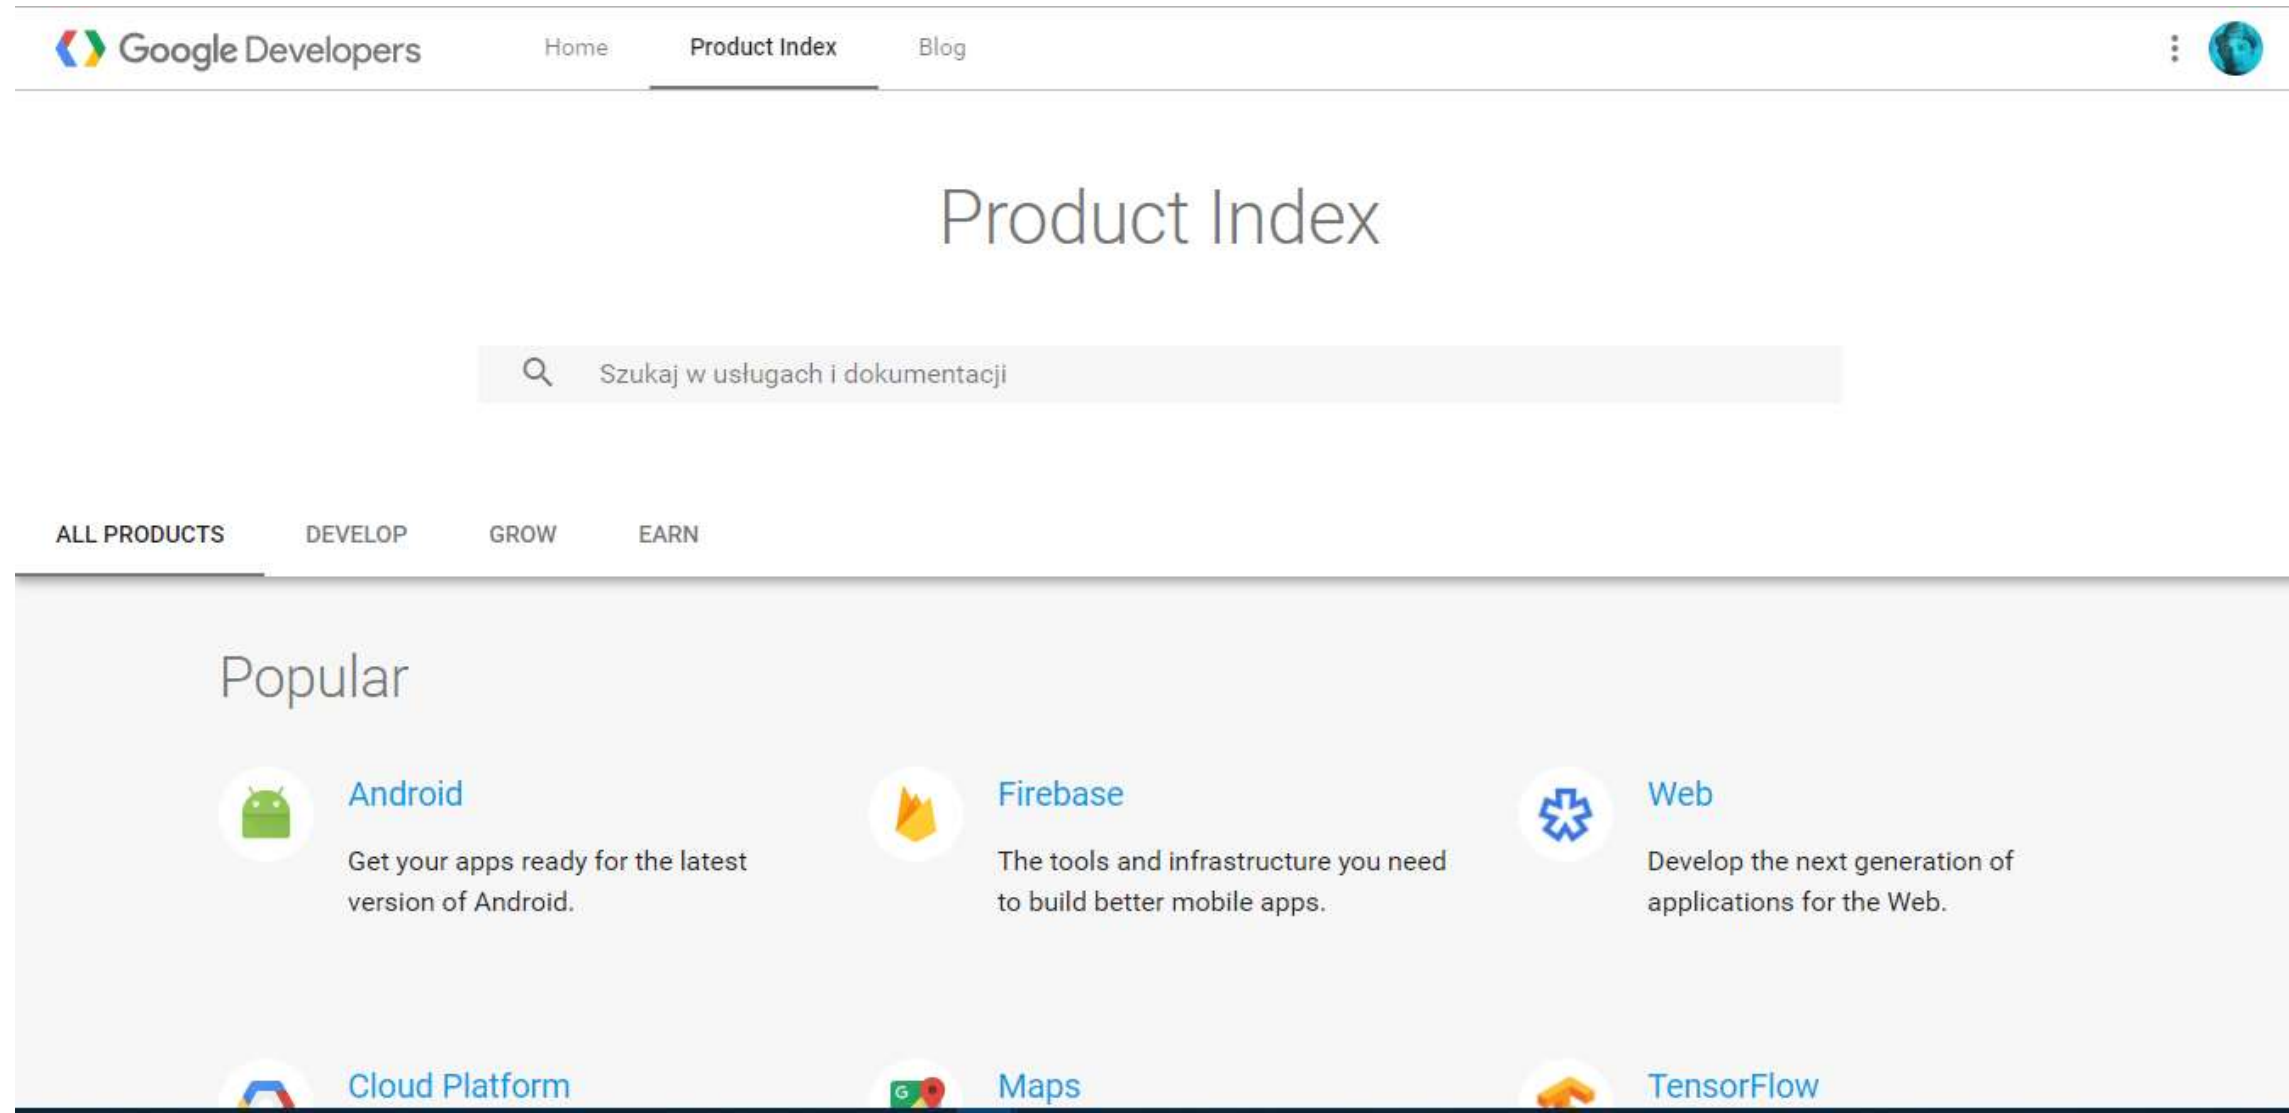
Google Developers

Home Product Index Blog

Product Index

Szukaj w usługach i dokumentacji

ALL PRODUCTS DEVELOP GROW EARN

Popular

Android
Get your apps ready for the latest version of Android.

Firebase
The tools and infrastructure you need to build better mobile apps.

Web
Develop the next generation of applications for the Web.

Cloud Platform

Maps

TensorFlow